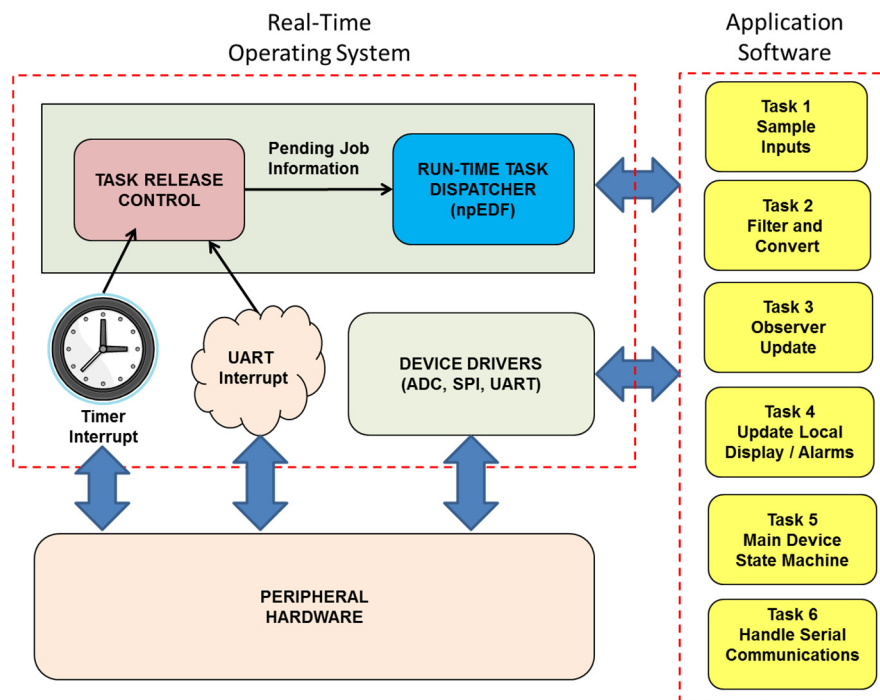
Real-Time
Operating System

Application
Software

TASK RELEASE CONTROL

Pending Job Information

RUN-TIME TASK DISPATCHER (npEDF)

Timer Interrupt

UART Interrupt

DEVICE DRIVERS (ADC, SPI, UART)

PERIPHERAL HARDWARE

Task 1
Sample Inputs

Task 2
Filter and Convert

Task 3
Observer Update

Task 4
Update Local Display / Alarms

Task 5
Main Device State Machine

Task 6
Handle Serial Communications